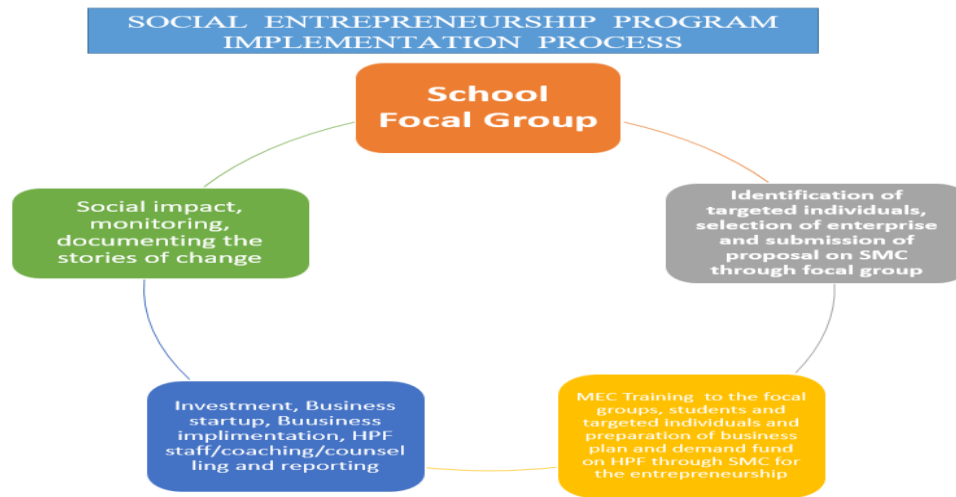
SOCIAL ENTREPRENEURSHIP PROGRAM IMPLEMENTATION PROCESS

School Focal Group

Identification of targeted individuals, selection of enterprise and submission of proposal on SMC through focal group

MEC Training to the focal groups, students and targeted individuals and preparation of business plan and demand fund on HPF through SMC for the entrepreneurship

Investment, Business startup, Buusiness implimentation, HPF staff/coaching/counselling and reporting

Social impact, monitoring, documenting the stories of change